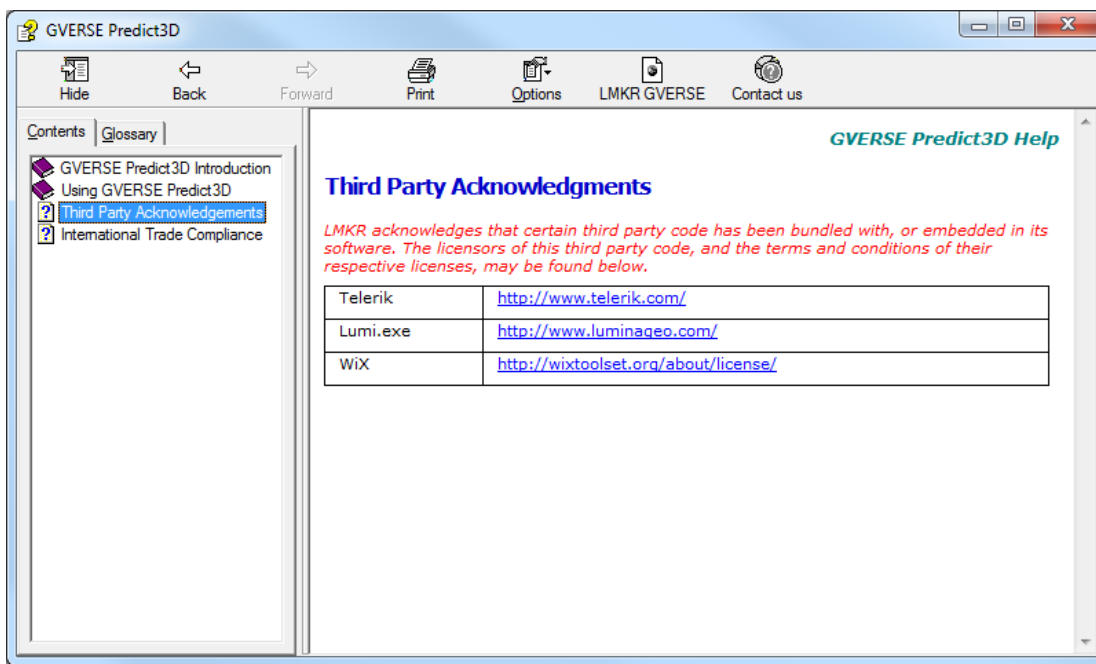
GVERSE Predict3D

Hide Back Forward Print Options LMKR GVERSE Contact us

Contents Glossary

GVERSE Predict3D Introduction
Using GVERSE Predict3D
Third Party Acknowledgements
International Trade Compliance

GVERSE Predict3D Help

Third Party Acknowledgments

LMKR acknowledges that certain third party code has been bundled with, or embedded in its software. The licensors of this third party code, and the terms and conditions of their respective licenses, may be found below.

| Telerik | http://www.telerik.com/ |
|---|---|
| Lumi.exe | http://www.luminageo.com/ |
| WiX | http://wixtoolset.org/about/license/ |